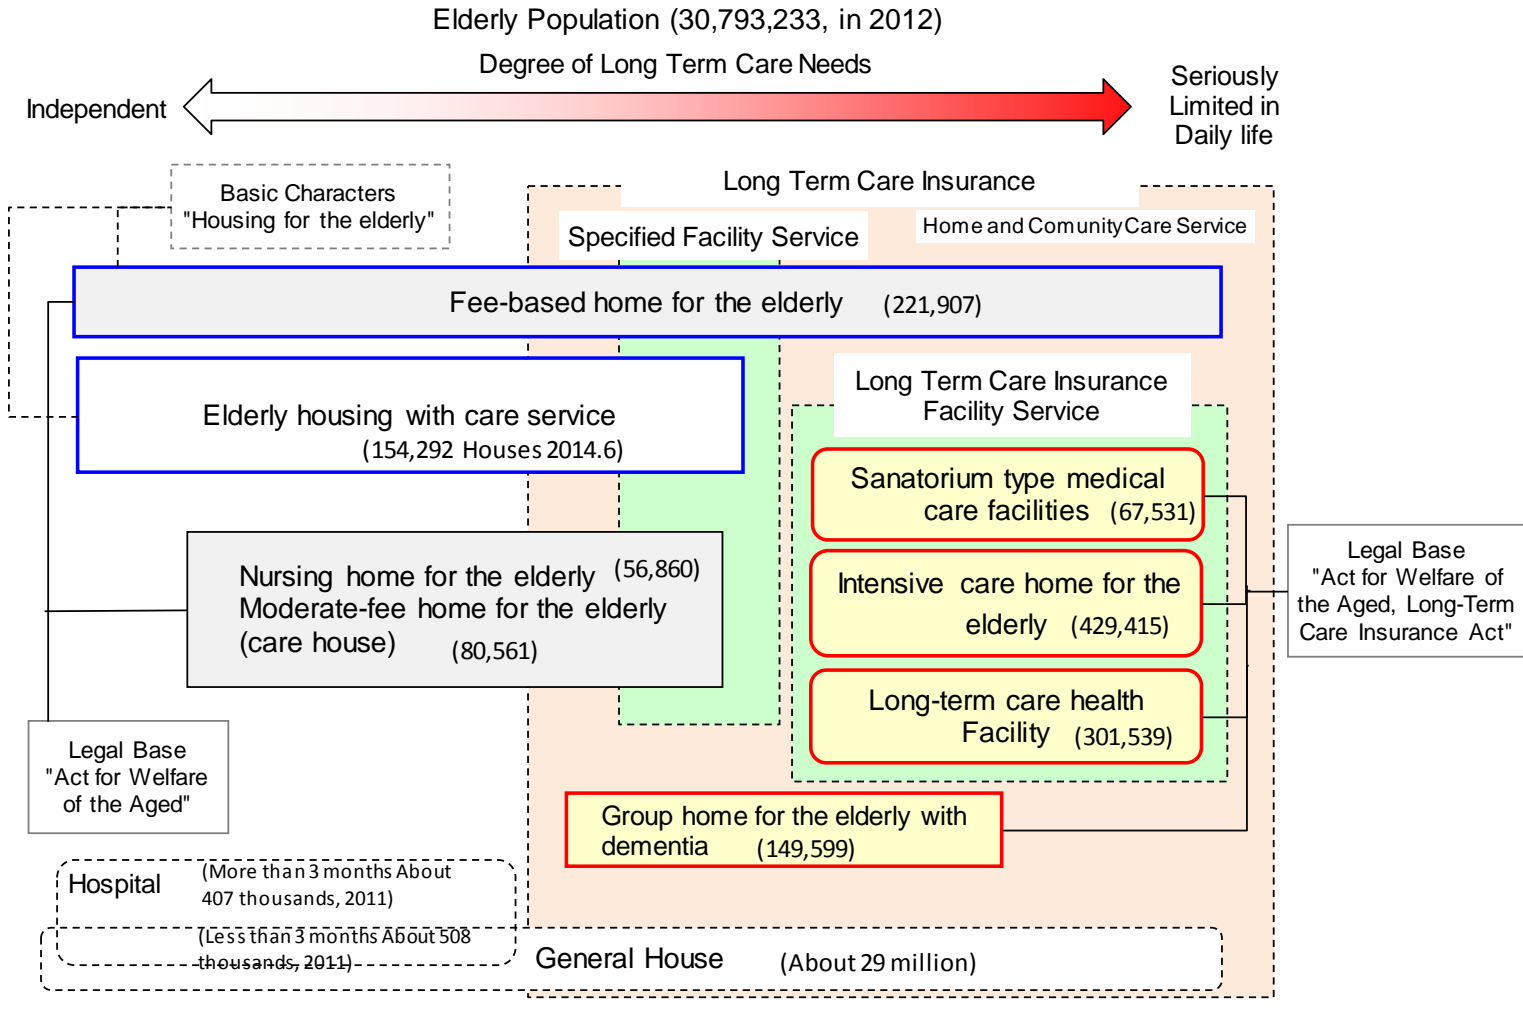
Elderly Population (30,793,233, in 2012)

Degree of Long Term Care Needs

Independent

Seriously Limited in Daily life

Basic Characters "Housing for the elderly"

Long Term Care Insurance

Specified Facility Service

Home and ComunityCare Service

Fee-based home for the elderly (221,907)

Elderly housing with care service (154,292 Houses 2014.6)

Long Term Care Insurance Facility Service

Sanatorium type medical care facilities (67,531)

Intensive care home for the elderly (429,415)

Long-term care health Facility (301,539)

Nursing home for the elderly (56,860)
Moderate-fee home for the elderly (care house) (80,561)

Legal Base "Act for Welfare of the Aged, Long-Term Care Insurance Act"

Legal Base "Act for Welfare of the Aged"

Group home for the elderly with dementia (149,599)

Hospital (More than 3 months About 407 thousands, 2011)

(Less than 3 months About 508 thousands, 2011)

General House (About 29 million)